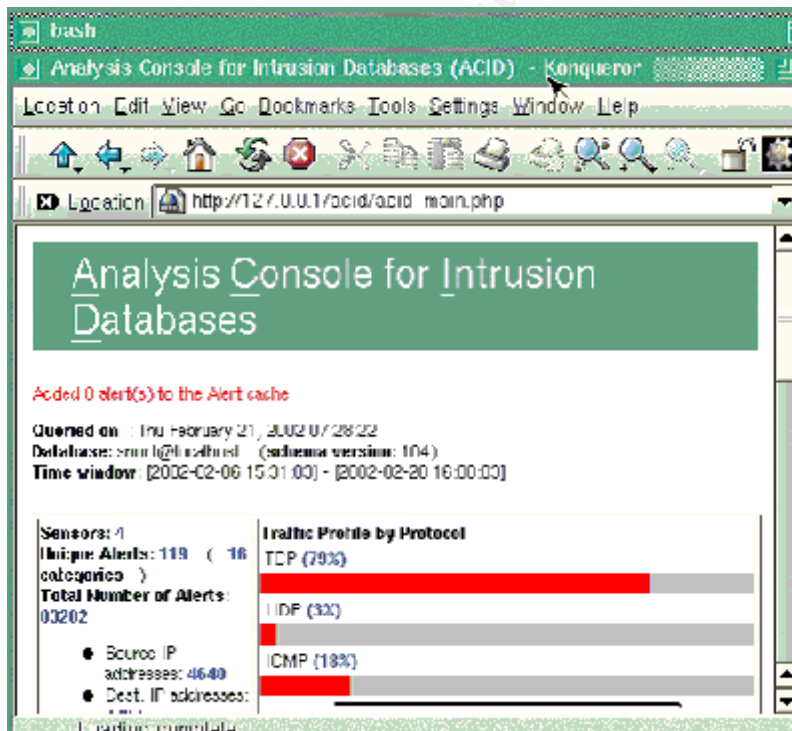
bash

Analysis Console for Intrusion Databases (ACID) - Konqueror

Location Edit View Go Bookmarks Tools Settings Window Help

Location http://127.0.0.1/acid/acid_main.php

Analysis Console for Intrusion Databases

Added 0 alert(s) to the Alert cache

Queried on : Thu February 21, 2002 07:28:22
Database: snort@localhost (schema version: 104)
Time window: [2002-02-06 15:01:00] - [2002-02-20 16:00:00]

Sensors: 4
Unique Alerts: 119 ( 16 categories )
Total Number of Alerts: 03202

- Source IP addresses: 4640
- Dest. IP addresses: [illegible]

Traffic Profile by Protocol
TCP (79%)
UDP (3%)
ICMP (18%)